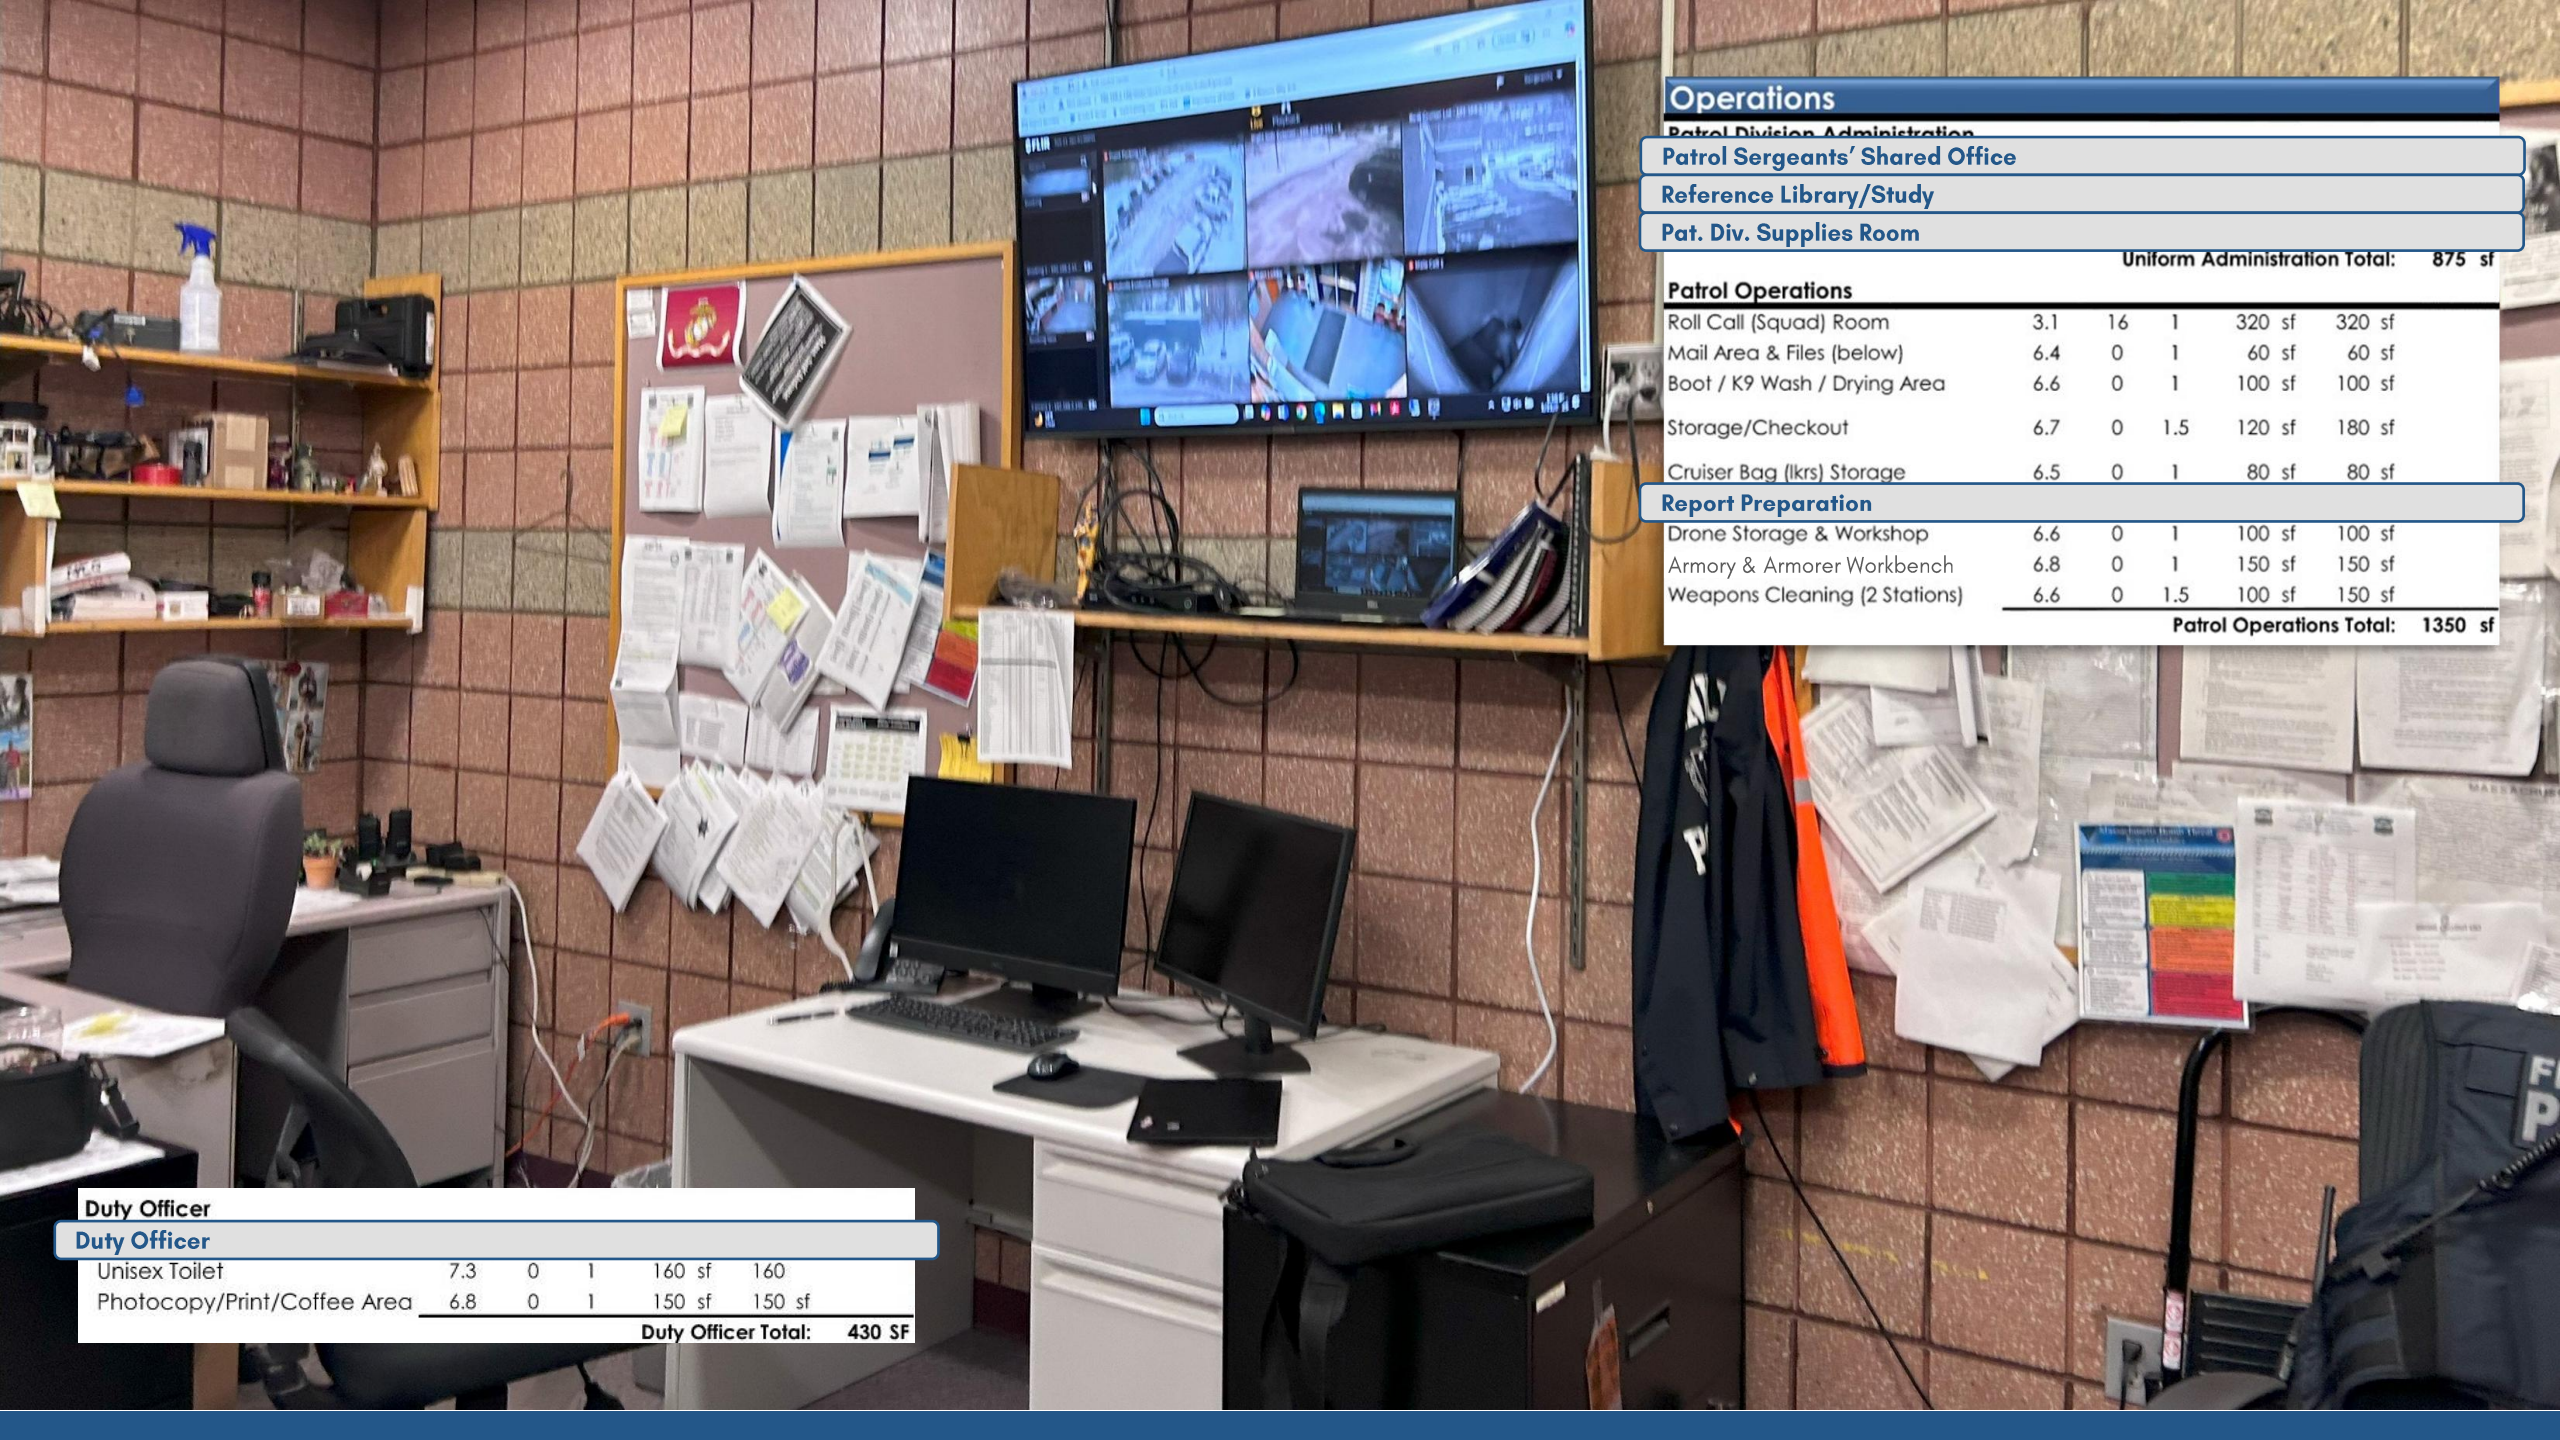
Operations

Patrol Division Administration

Patrol Sergeants' Shared Office

Reference Library/Study

Pat. Div. Supplies Room

Uniform Administration Total: 875 sf

Patrol Operations

| | | | | | |
|---|---|---|---|---|---|
| Roll Call (Squad) Room | 3.1 | 16 | 1 | 320 sf | 320 sf |
| Mail Area & Files (below) | 6.4 | 0 | 1 | 60 sf | 60 sf |
| Boot / K9 Wash / Drying Area | 6.6 | 0 | 1 | 100 sf | 100 sf |
| Storage/Checkout | 6.7 | 0 | 1.5 | 120 sf | 180 sf |
| Cruiser Bag (lkrs) Storage | 6.5 | 0 | 1 | 80 sf | 80 sf |

Report Preparation

| | | | | | |
|---|---|---|---|---|---|
| Drone Storage & Workshop | 6.6 | 0 | 1 | 100 sf | 100 sf |
| Armory & Armorer Workbench | 6.8 | 0 | 1 | 150 sf | 150 sf |
| Weapons Cleaning (2 Stations) | 6.6 | 0 | 1.5 | 100 sf | 150 sf |

Patrol Operations Total: 1350 sf

Duty Officer

Duty Officer

| | | | | | |
|---|---|---|---|---|---|
| Unisex Toilet | 7.3 | 0 | 1 | 160 sf | 160 |
| Photocopy/Print/Coffee Area | 6.8 | 0 | 1 | 150 sf | 150 sf |

Duty Officer Total: 430 SF